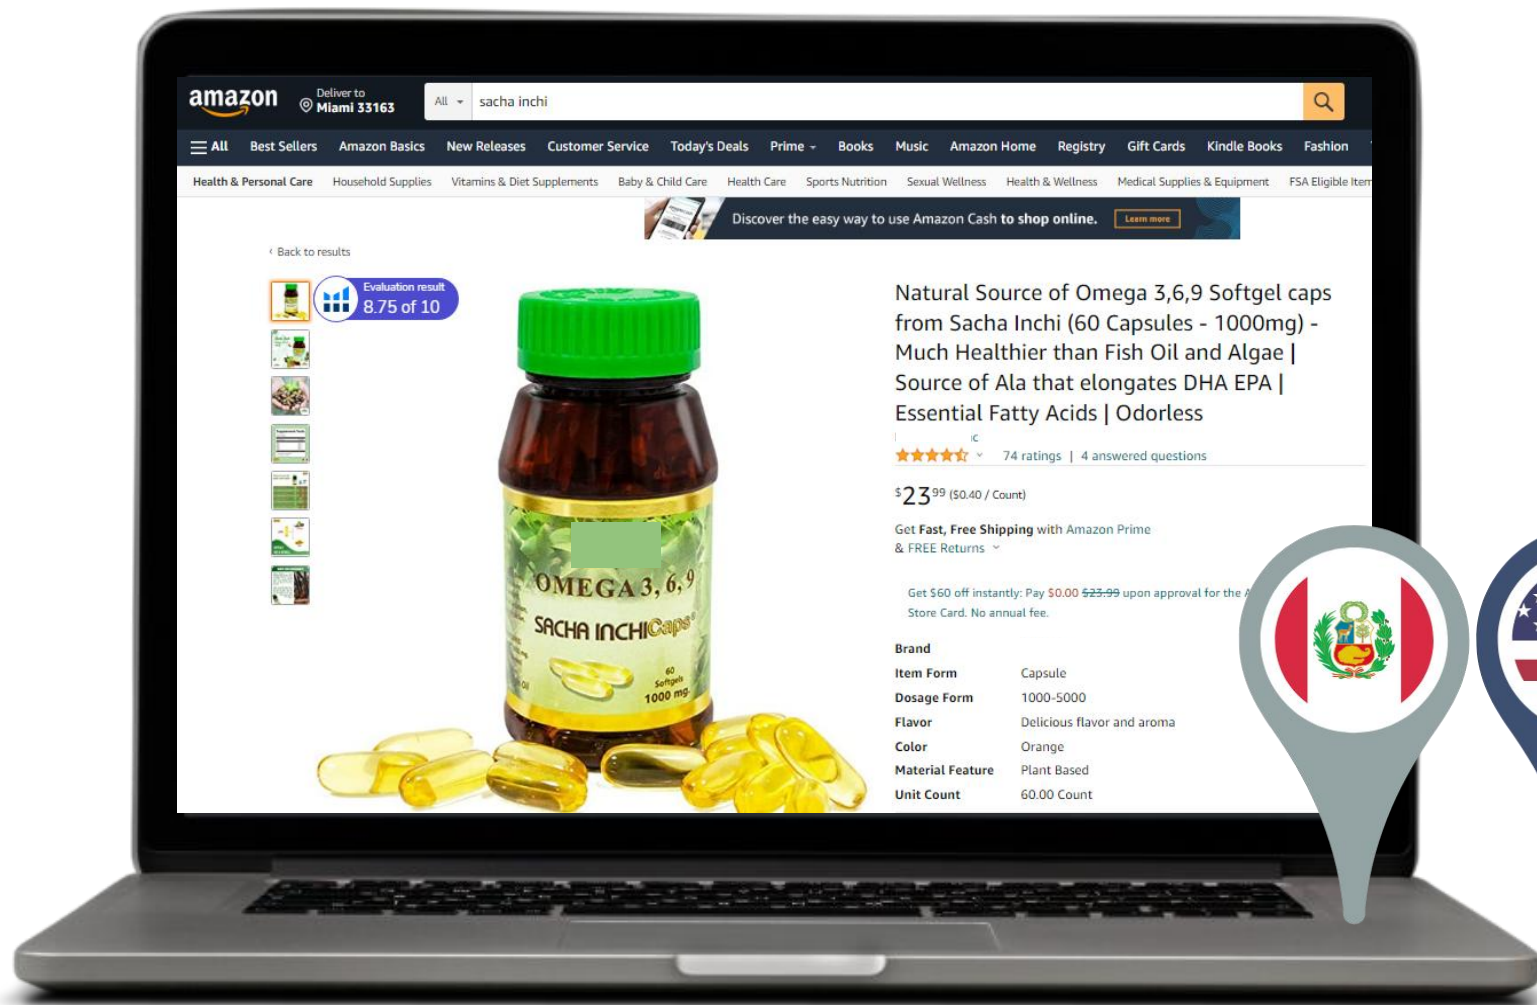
amazon
Deliver to
Miami 33163
All
sacha inchi

All Best Sellers Amazon Basics New Releases Customer Service Today's Deals Prime Books Music Amazon Home Registry Gift Cards Kindle Books Fashion

Health & Personal Care Household Supplies Vitamins & Diet Supplements Baby & Child Care Health Care Sports Nutrition Sexual Wellness Health & Wellness Medical Supplies & Equipment FSA Eligible Item

Discover the easy way to use Amazon Cash to shop online. Learn more

‹ Back to results

Evaluation result
8.75 of 10

OMEGA 3, 6, 9
SACHA INCHICaps
60 Softgels
1000 mg.

Natural Source of Omega 3,6,9 Softgel caps from Sacha Inchi (60 Capsules - 1000mg) - Much Healthier than Fish Oil and Algae | Source of Ala that elongates DHA EPA | Essential Fatty Acids | Odorless

74 ratings | 4 answered questions

$23$^{99}$ ($0.40 / Count)

Get Fast, Free Shipping with Amazon Prime
& FREE Returns

Get $60 off instantly: Pay $0.00 $23.99 upon approval for the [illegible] Store Card. No annual fee.

| Brand | |
|---|---|
| Item Form | Capsule |
| Dosage Form | 1000-5000 |
| Flavor | Delicious flavor and aroma |
| Color | Orange |
| Material Feature | Plant Based |
| Unit Count | 60.00 Count |